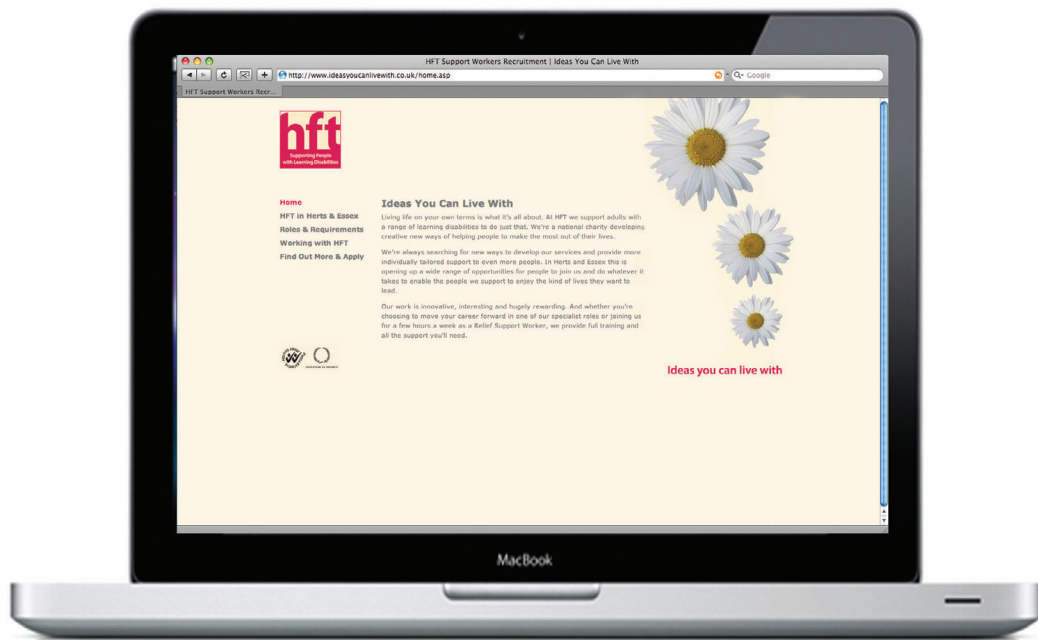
HFT Support Workers Recruitment | Ideas You Can Live With

http://www.ideasyoucanlivewith.co.uk/home.asp

Google

HFT Support Workers Recr...

hft
Supporting People with Learning Disabilities

Home
HFT in Herts & Essex
Roles & Requirements
Working with HFT
Find Out More & Apply

Ideas You Can Live With

Living life on your own terms is what it's all about. At HFT we support adults with a range of learning disabilities to do just that. We're a national charity developing creative new ways of helping people to make the most out of their lives.

We're always searching for new ways to develop our services and provide more individually tailored support to even more people. In Herts and Essex this is opening up a wide range of opportunities for people to join us and do whatever it takes to enable the people we support to enjoy the kind of lives they want to lead.

Our work is innovative, interesting and hugely rewarding. And whether you're choosing to move your career forward in one of our specialist roles or joining us for a few hours a week as a Relief Support Worker, we provide full training and all the support you'll need.

Ideas you can live with

MacBook